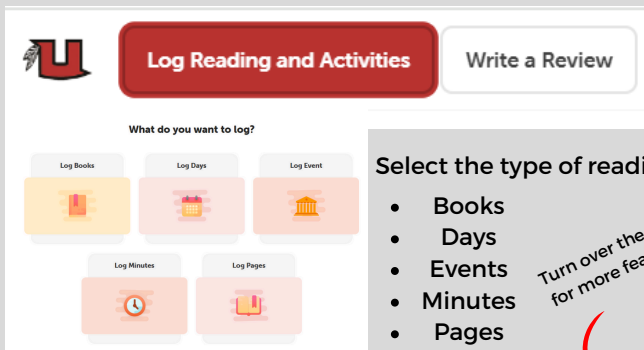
Log Reading and Activities

Write a Review

What do you want to log?

Log Books

Log Days

Log Event

Log Minutes

Log Pages

Select the type of readi

- Books
- Days
- Events
- Minutes
- Pages

Turn over the for more fea